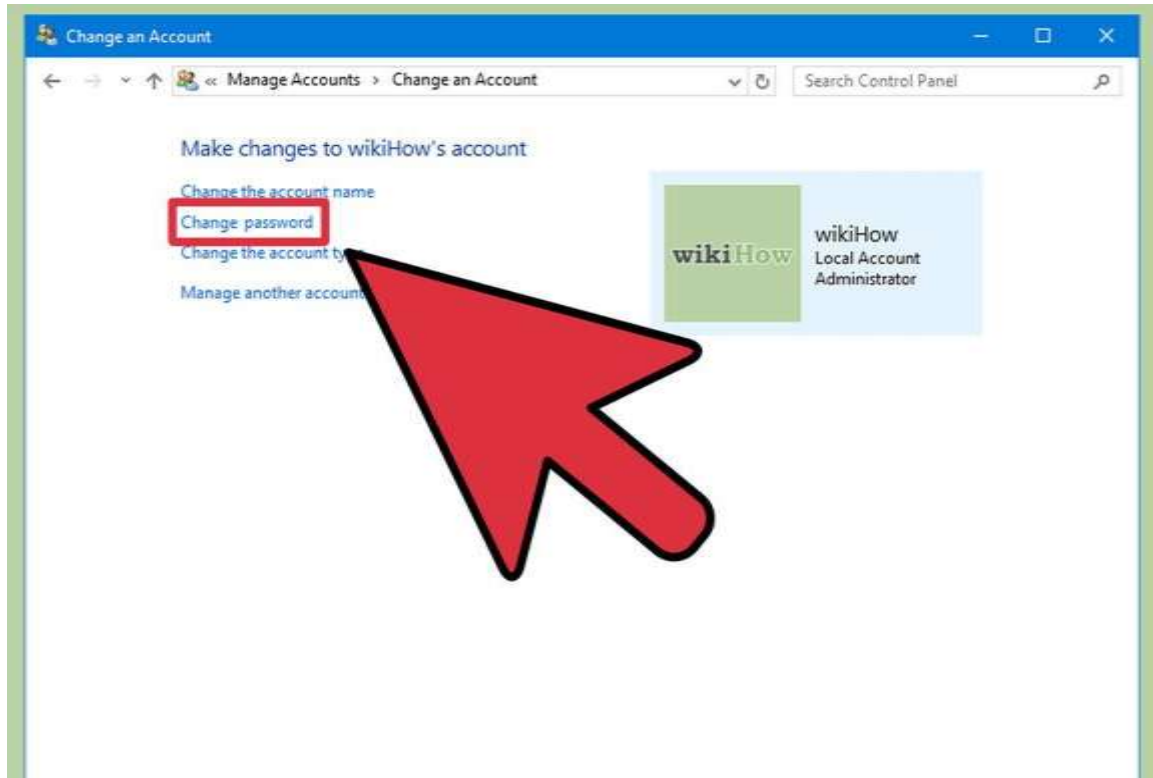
Change an Account

« Manage Accounts > Change an Account

Search Control Panel

Make changes to wikiHow's account

Change the account name

Change password

Change the account ty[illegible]

Manage another accoun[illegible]

wikiHow

wikiHow
Local Account
Administrator